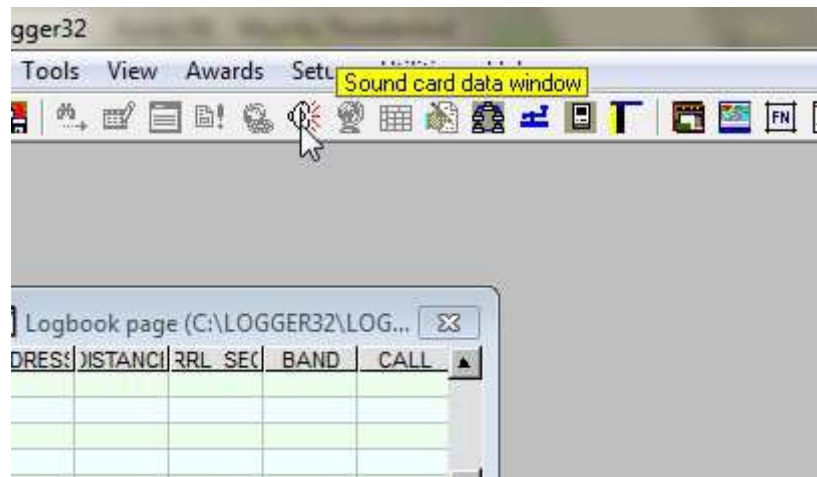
gger32

Tools View Awards Setu Sound card data window

FN

Logbook page (C:\LOGGER32\LOG...

| DRESS | DISTANC | RRL | SEC | BAND | CALL |
|---|---|---|---|---|---|
| | | | | | |
| | | | | | |
| | | | | | |
| | | | | | |